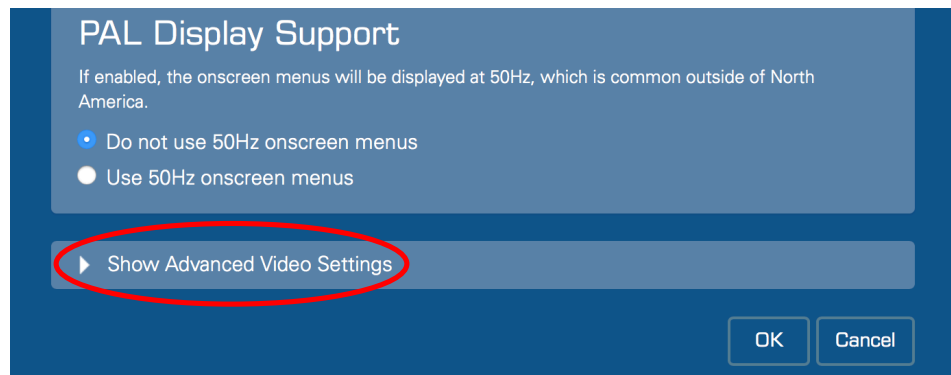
PAL Display Support

If enabled, the onscreen menus will be displayed at 50Hz, which is common outside of North America.

Do not use 50Hz onscreen menus

Use 50Hz onscreen menus

Show Advanced Video Settings

OK

Cancel